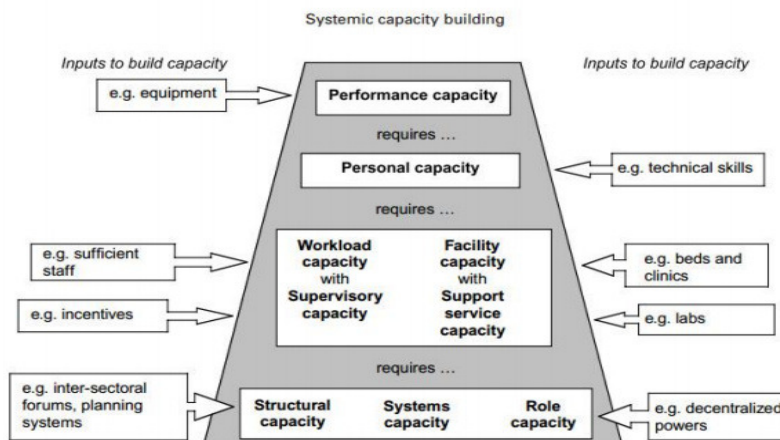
Systemic capacity building

Inputs to build capacity

Inputs to build capacity

e.g. equipment

Performance capacity

requires ...

Personal capacity

e.g. technical skills

requires ...

e.g. sufficient staff

Workload capacity with Supervisory capacity

Facility capacity with Support service capacity

e.g. beds and clinics

e.g. incentives

e.g. labs

requires ...

e.g. inter-sectoral forums, planning systems

Structural capacity

Systems capacity

Role capacity

e.g. decentralized powers